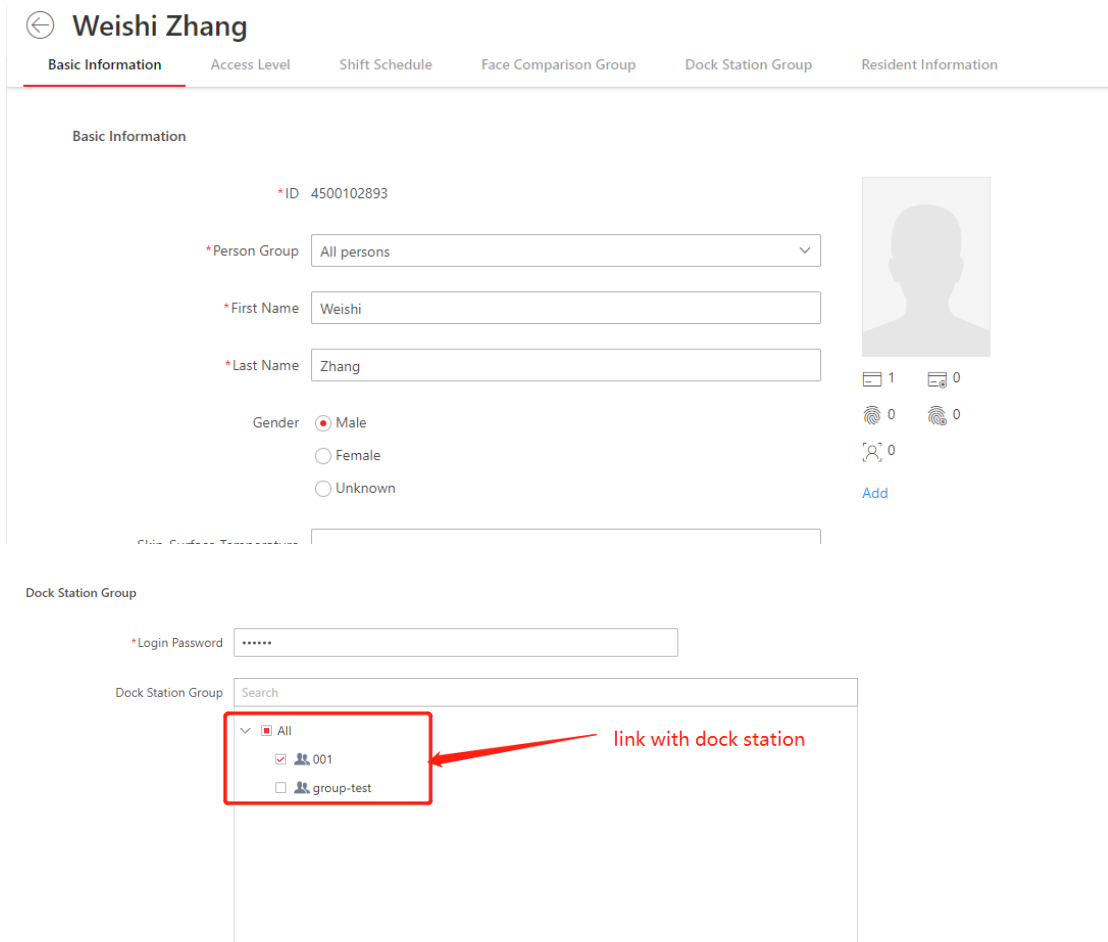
Weishi Zhang

Basic Information Access Level Shift Schedule Face Comparison Group Dock Station Group Resident Information

Basic Information

*ID 4500102893

*Person Group All persons

*First Name Weishi

*Last Name Zhang

Gender Male Female Unknown

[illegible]

1 0
0 0
0
Add

Dock Station Group

*Login Password ••••••

Dock Station Group Search

All
001
group-test

link with dock station